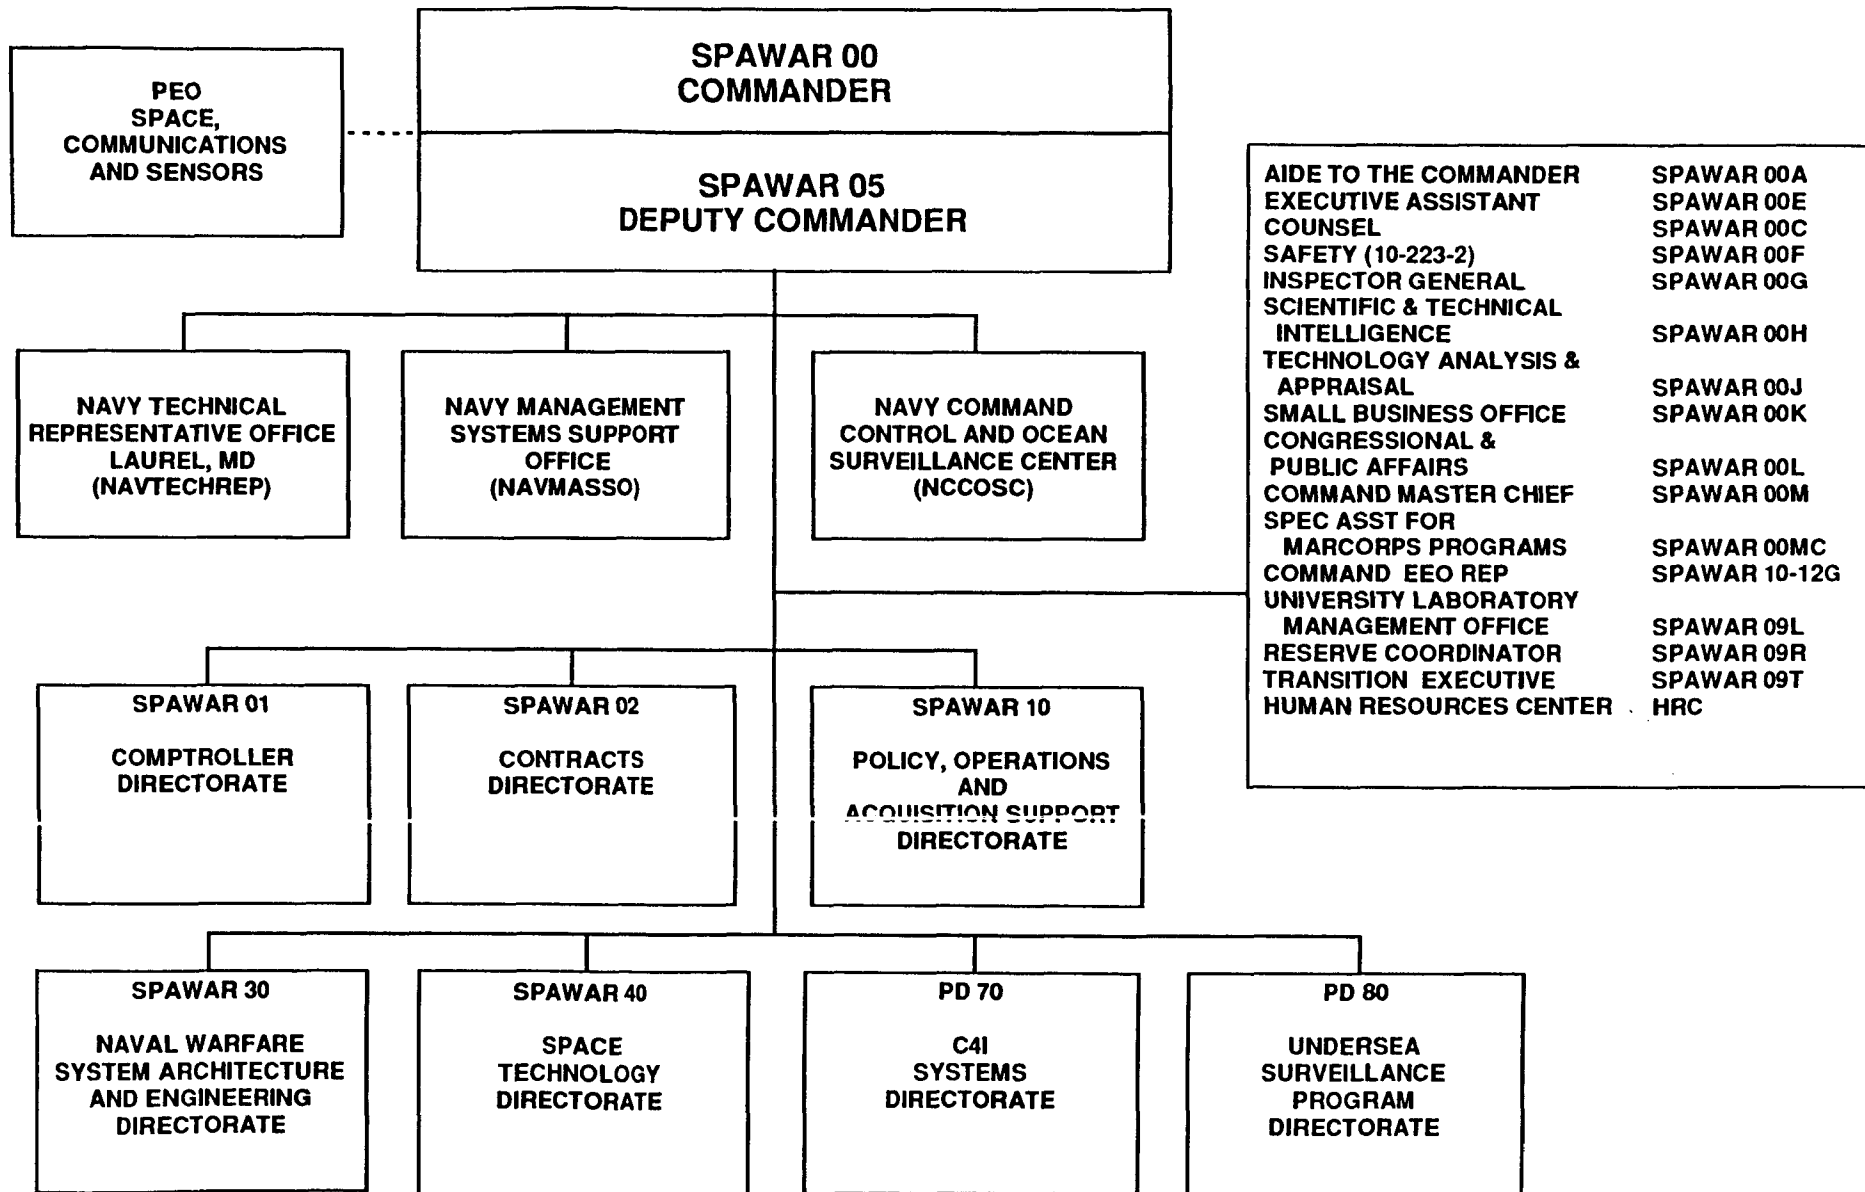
SPAWAR 00
COMMANDER

SPAWAR 05
DEPUTY COMMANDER

PEO
SPACE,
COMMUNICATIONS
AND SENSORS

| AIDE TO THE COMMANDER | SPAWAR 00A |
|---|---|
| EXECUTIVE ASSISTANT | SPAWAR 00E |
| COUNSEL | SPAWAR 00C |
| SAFETY (10-223-2) | SPAWAR 00F |
| INSPECTOR GENERAL | SPAWAR 00G |
| SCIENTIFIC & TECHNICAL INTELLIGENCE | SPAWAR 00H |
| TECHNOLOGY ANALYSIS & APPRAISAL | SPAWAR 00J |
| SMALL BUSINESS OFFICE | SPAWAR 00K |
| CONGRESSIONAL & PUBLIC AFFAIRS | SPAWAR 00L |
| COMMAND MASTER CHIEF | SPAWAR 00M |
| SPEC ASST FOR MARCORPS PROGRAMS | SPAWAR 00MC |
| COMMAND EEO REP | SPAWAR 10-12G |
| UNIVERSITY LABORATORY MANAGEMENT OFFICE | SPAWAR 09L |
| RESERVE COORDINATOR | SPAWAR 09R |
| TRANSITION EXECUTIVE | SPAWAR 09T |
| HUMAN RESOURCES CENTER | HRC |

NAVY TECHNICAL REPRESENTATIVE OFFICE LAUREL, MD (NAVTECHREP)

NAVY MANAGEMENT SYSTEMS SUPPORT OFFICE (NAVMASSO)

NAVY COMMAND CONTROL AND OCEAN SURVEILLANCE CENTER (NCCOSC)

SPAWAR 01
COMPTROLLER DIRECTORATE

SPAWAR 02
CONTRACTS DIRECTORATE

SPAWAR 10
POLICY, OPERATIONS AND ACQUISITION SUPPORT DIRECTORATE

SPAWAR 30
NAVAL WARFARE SYSTEM ARCHITECTURE AND ENGINEERING DIRECTORATE

SPAWAR 40
SPACE TECHNOLOGY DIRECTORATE

PD 70
C4I SYSTEMS DIRECTORATE

PD 80
UNDERSEA SURVEILLANCE PROGRAM DIRECTORATE